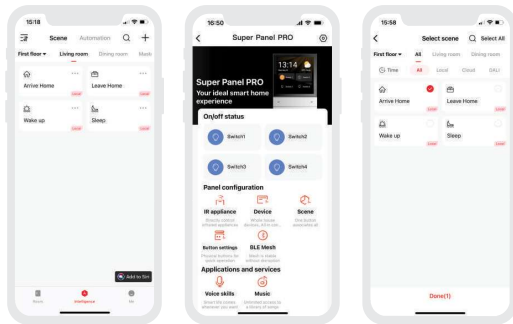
15:18

Scene Automation

First floor ▾ Living room Dining room Mast

Arrive Home

Leave Home

Wake up

Sleep

Add to Siri

Room Intelligence Me

16:50

Super Panel PRO

13:14

Super Panel PRO
Your ideal smart home experience

On/off status

Switch1

Switch2

Switch3

Switch4

Panel configuration

IR appliance

Device

Scene

Button settings

BLE Mesh

Applications and services

Voice skills

Music

15:58

Select scene Select All

First floor ▾ All Living room Dining room

Time All Local Cloud ONLI

Arrive Home

Leave Home

Wake up

Sleep

Done(1)